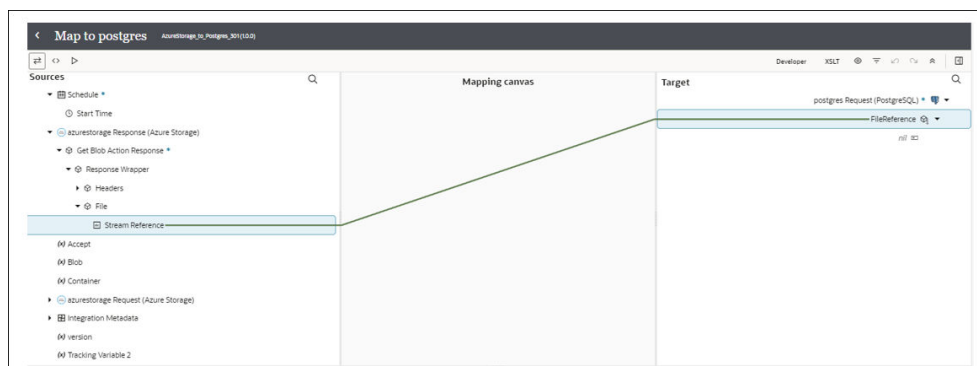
Map to postgres AzureStorage_to_Postgres_301(1.0.0)

Developer XSLT

Sources

Schedule *

Start Time

azurestorage Response (Azure Storage)

Get Blob Action Response *

Response Wrapper

Headers

File

Stream Reference

(x) Accept

(x) Blob

(x) Container

azurestorage Request (Azure Storage)

Integration Metadata

(x) version

(x) Tracking Variable 2

Mapping canvas

Target

postgres Request (PostgreSQL) *

FileReference

nil